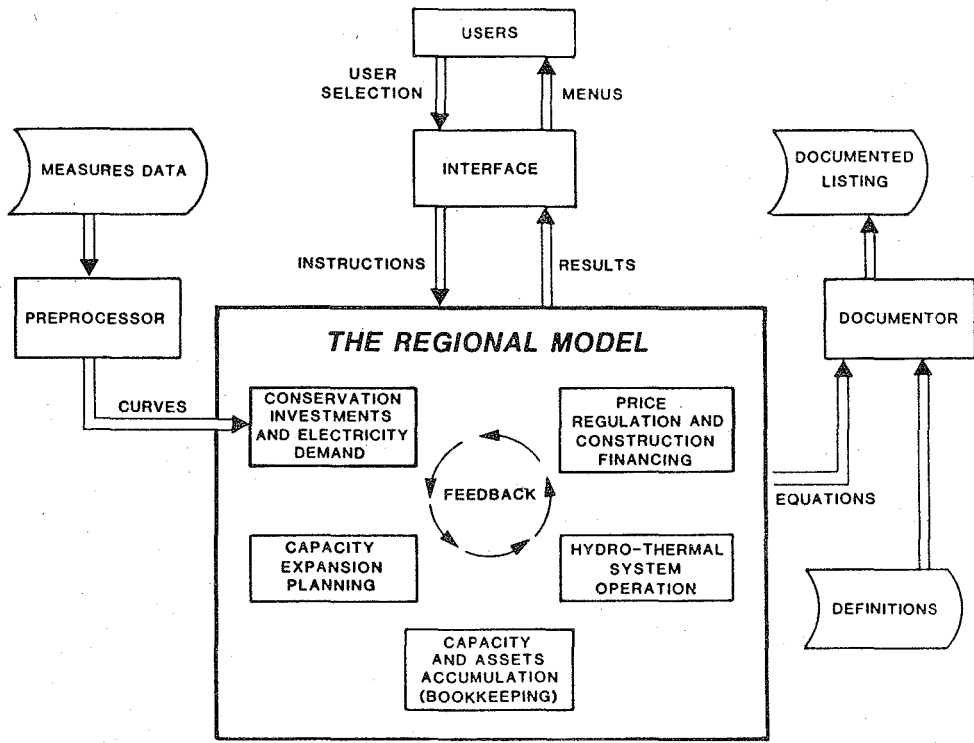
USERS

USER SELECTION

MENUS

MEASURES DATA

INTERFACE

DOCUMENTED LISTING

INSTRUCTIONS

RESULTS

PREPROCESSOR

THE REGIONAL MODEL

DOCUMENTOR

CURVES

CONSERVATION INVESTMENTS AND ELECTRICITY DEMAND

PRICE REGULATION AND CONSTRUCTION FINANCING

FEEDBACK

EQUATIONS

CAPACITY EXPANSION PLANNING

HYDRO-THERMAL SYSTEM OPERATION

DEFINITIONS

CAPACITY AND ASSETS ACCUMULATION (BOOKKEEPING)